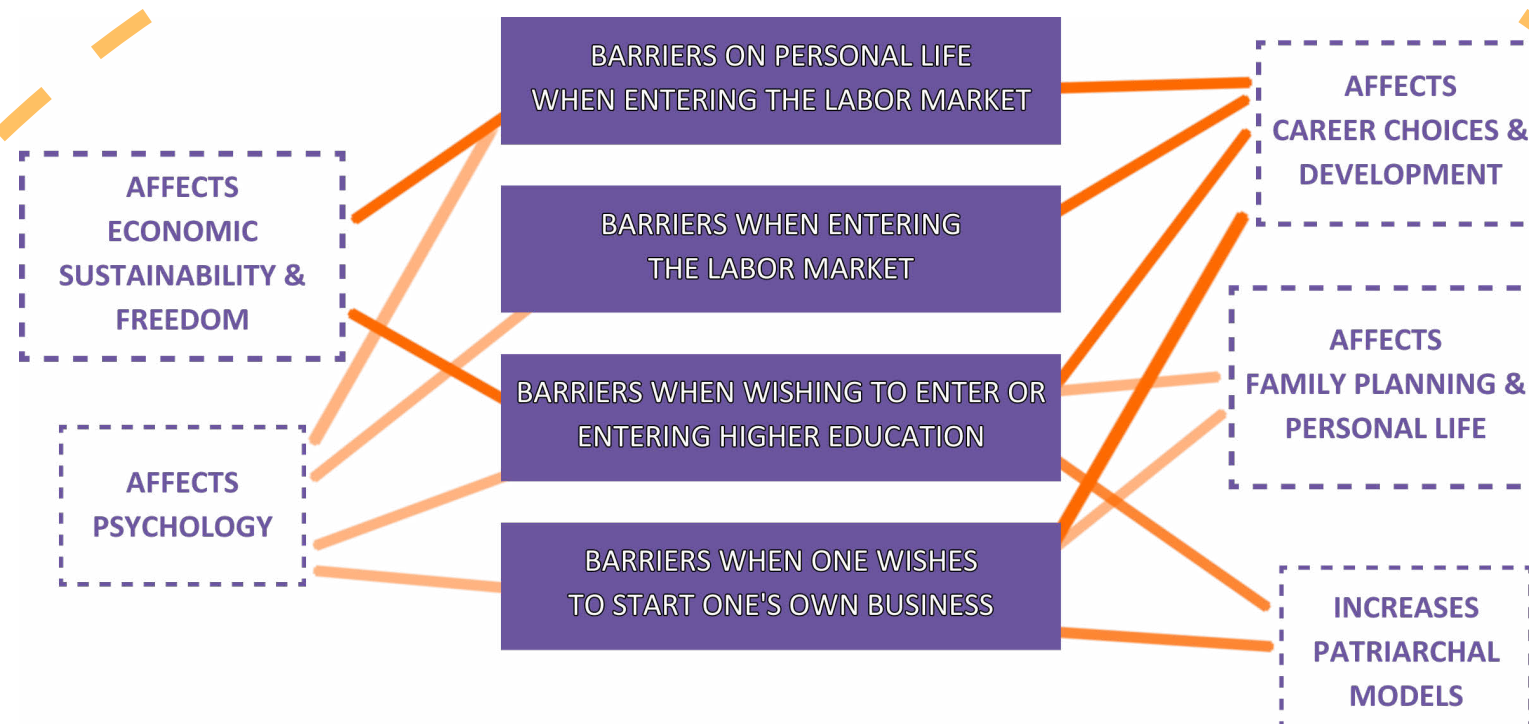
AFFECTS ECONOMIC SUSTAINABILITY & FREEDOM

AFFECTS PSYCHOLOGY

BARRIERS ON PERSONAL LIFE WHEN ENTERING THE LABOR MARKET

BARRIERS WHEN ENTERING THE LABOR MARKET

BARRIERS WHEN WISHING TO ENTER OR ENTERING HIGHER EDUCATION

BARRIERS WHEN ONE WISHES TO START ONE'S OWN BUSINESS

AFFECTS CAREER CHOICES & DEVELOPMENT

AFFECTS FAMILY PLANNING & PERSONAL LIFE

INCREASES PATRIARCHAL MODELS